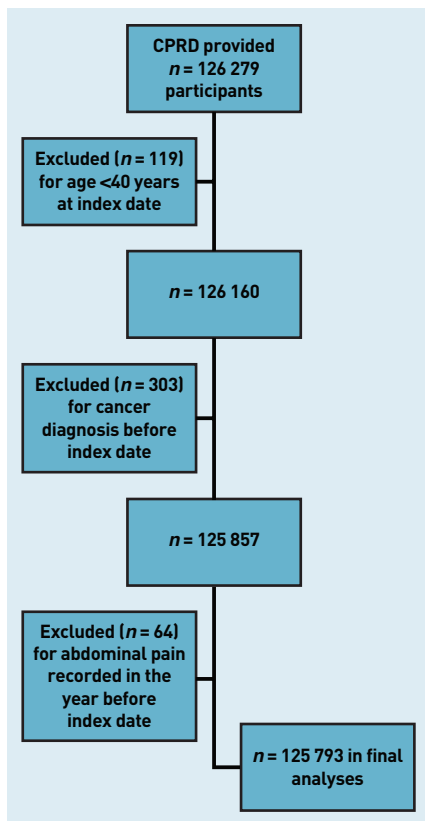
CPRD provided $n$ = 126 279 participants

Excluded ($n$ = 119) for age <40 years at index date

$n$ = 126 160

Excluded ($n$ = 303) for cancer diagnosis before index date

$n$ = 125 857

Excluded ($n$ = 64) for abdominal pain recorded in the year before index date

$n$ = 125 793 in final analyses